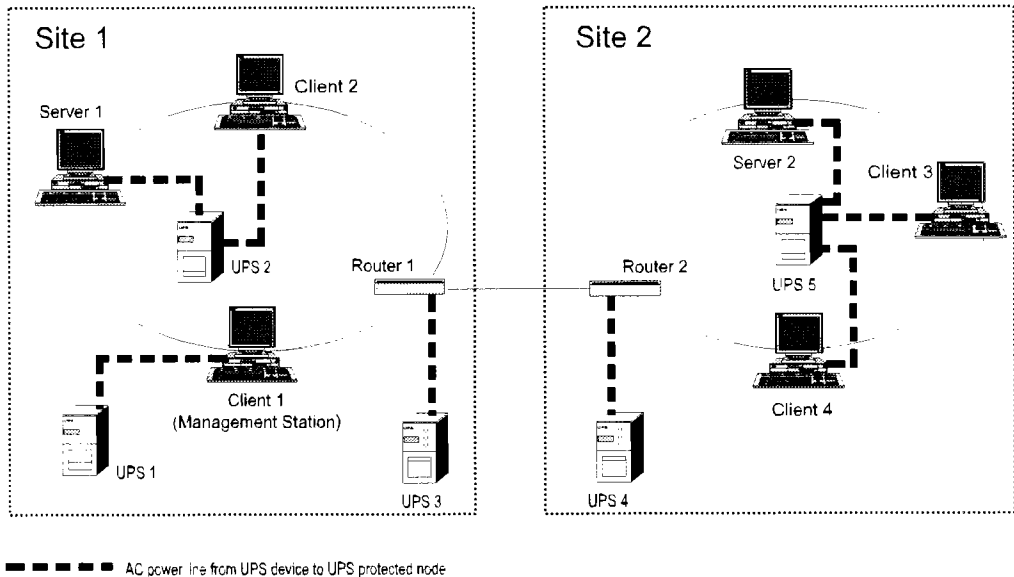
Site 1

Client 2

Server 1

UPS 2

Router 1

Client 1
(Management Station)

UPS 1

UPS 3

Site 2

Server 2

Client 3

UPS 5

Router 2

Client 4

UPS 4

AC power line from UPS device to UPS protected node